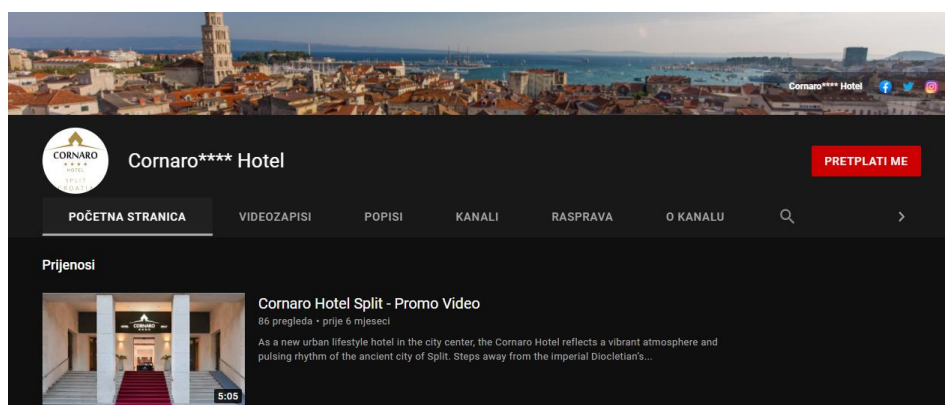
Cornaro**** Hotel

CORNARO
★★★★
HOTEL
SPLIT
CROATIA

Cornaro**** Hotel

PRETPLATI ME

POČETNA STRANICA VIDEOZAPISI POPISI KANALI RASPRAVA O KANALU

Prijenosi

CORNARO

5:05

Cornaro Hotel Split - Promo Video

86 pregleda • prije 6 mjeseci

As a new urban lifestyle hotel in the city center, the Cornaro Hotel reflects a vibrant atmosphere and pulsing rhythm of the ancient city of Split. Steps away from the imperial Diocletian's...